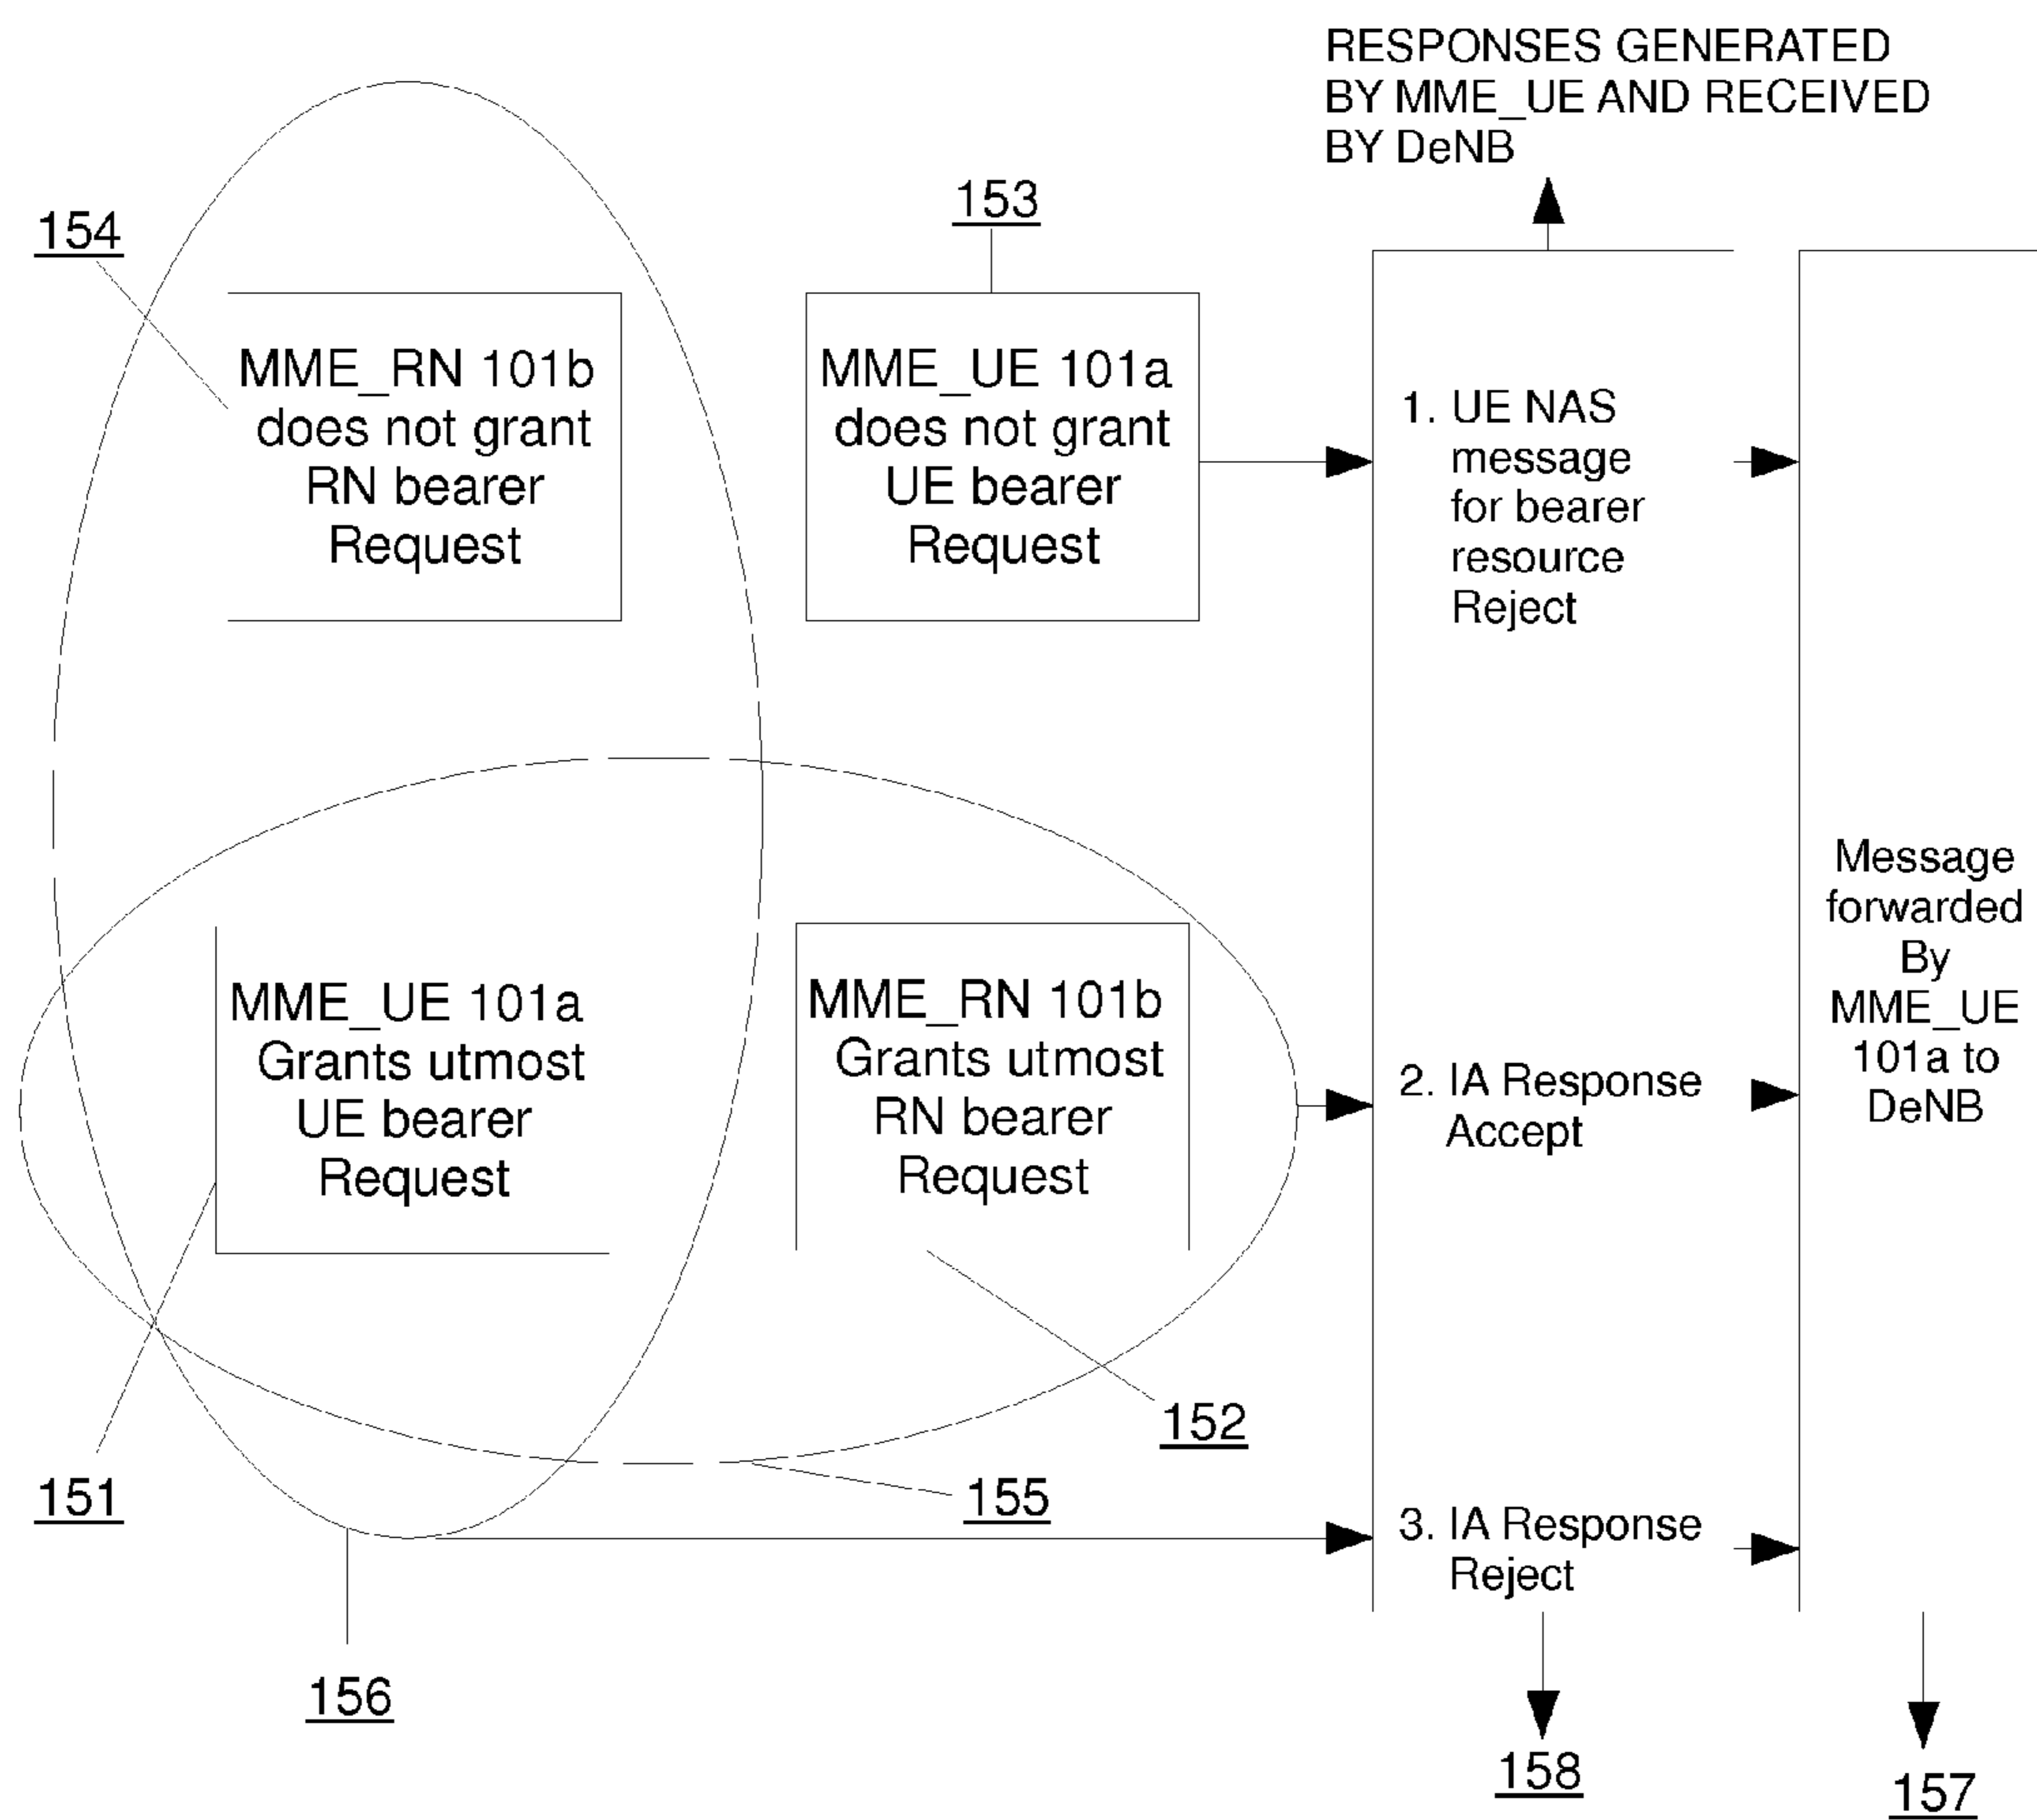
RESPONSES GENERATED BY MME_UE AND RECEIVED BY DeNB

154

153

MME_RN 101b does not grant RN bearer Request

MME_UE 101a does not grant UE bearer Request

1. UE NAS message for bearer resource Reject

Message forwarded By MME_UE 101a to DeNB

MME_UE 101a Grants utmost UE bearer Request

MME_RN 101b Grants utmost RN bearer Request

2. IA Response Accept

152

151

155

3. IA Response Reject

156

158

157